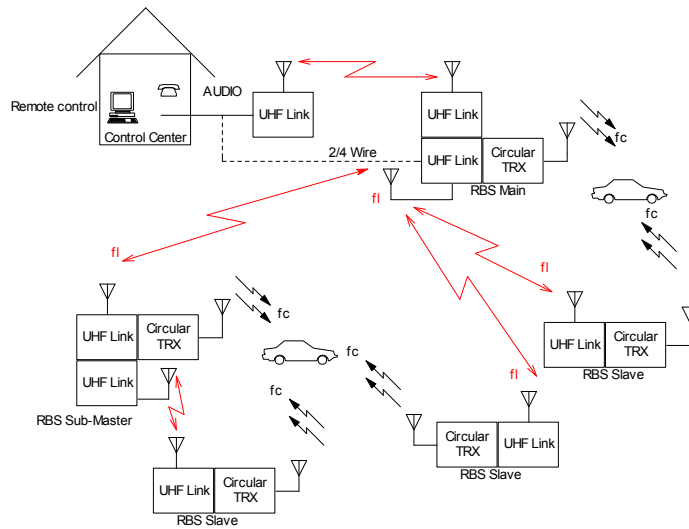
Remote control

Control Center

AUDIO

UHF Link

UHF Link

UHF Link

Circular TRX

RBS Main

2/4 Wire

fc

fl

fc

fl

fl

fc

fl

UHF Link

Circular TRX

UHF Link

RBS Sub-Master

fc

fc

UHF Link

Circular TRX

RBS Slave

Circular TRX

UHF Link

RBS Slave

UHF Link

Circular TRX

RBS Slave